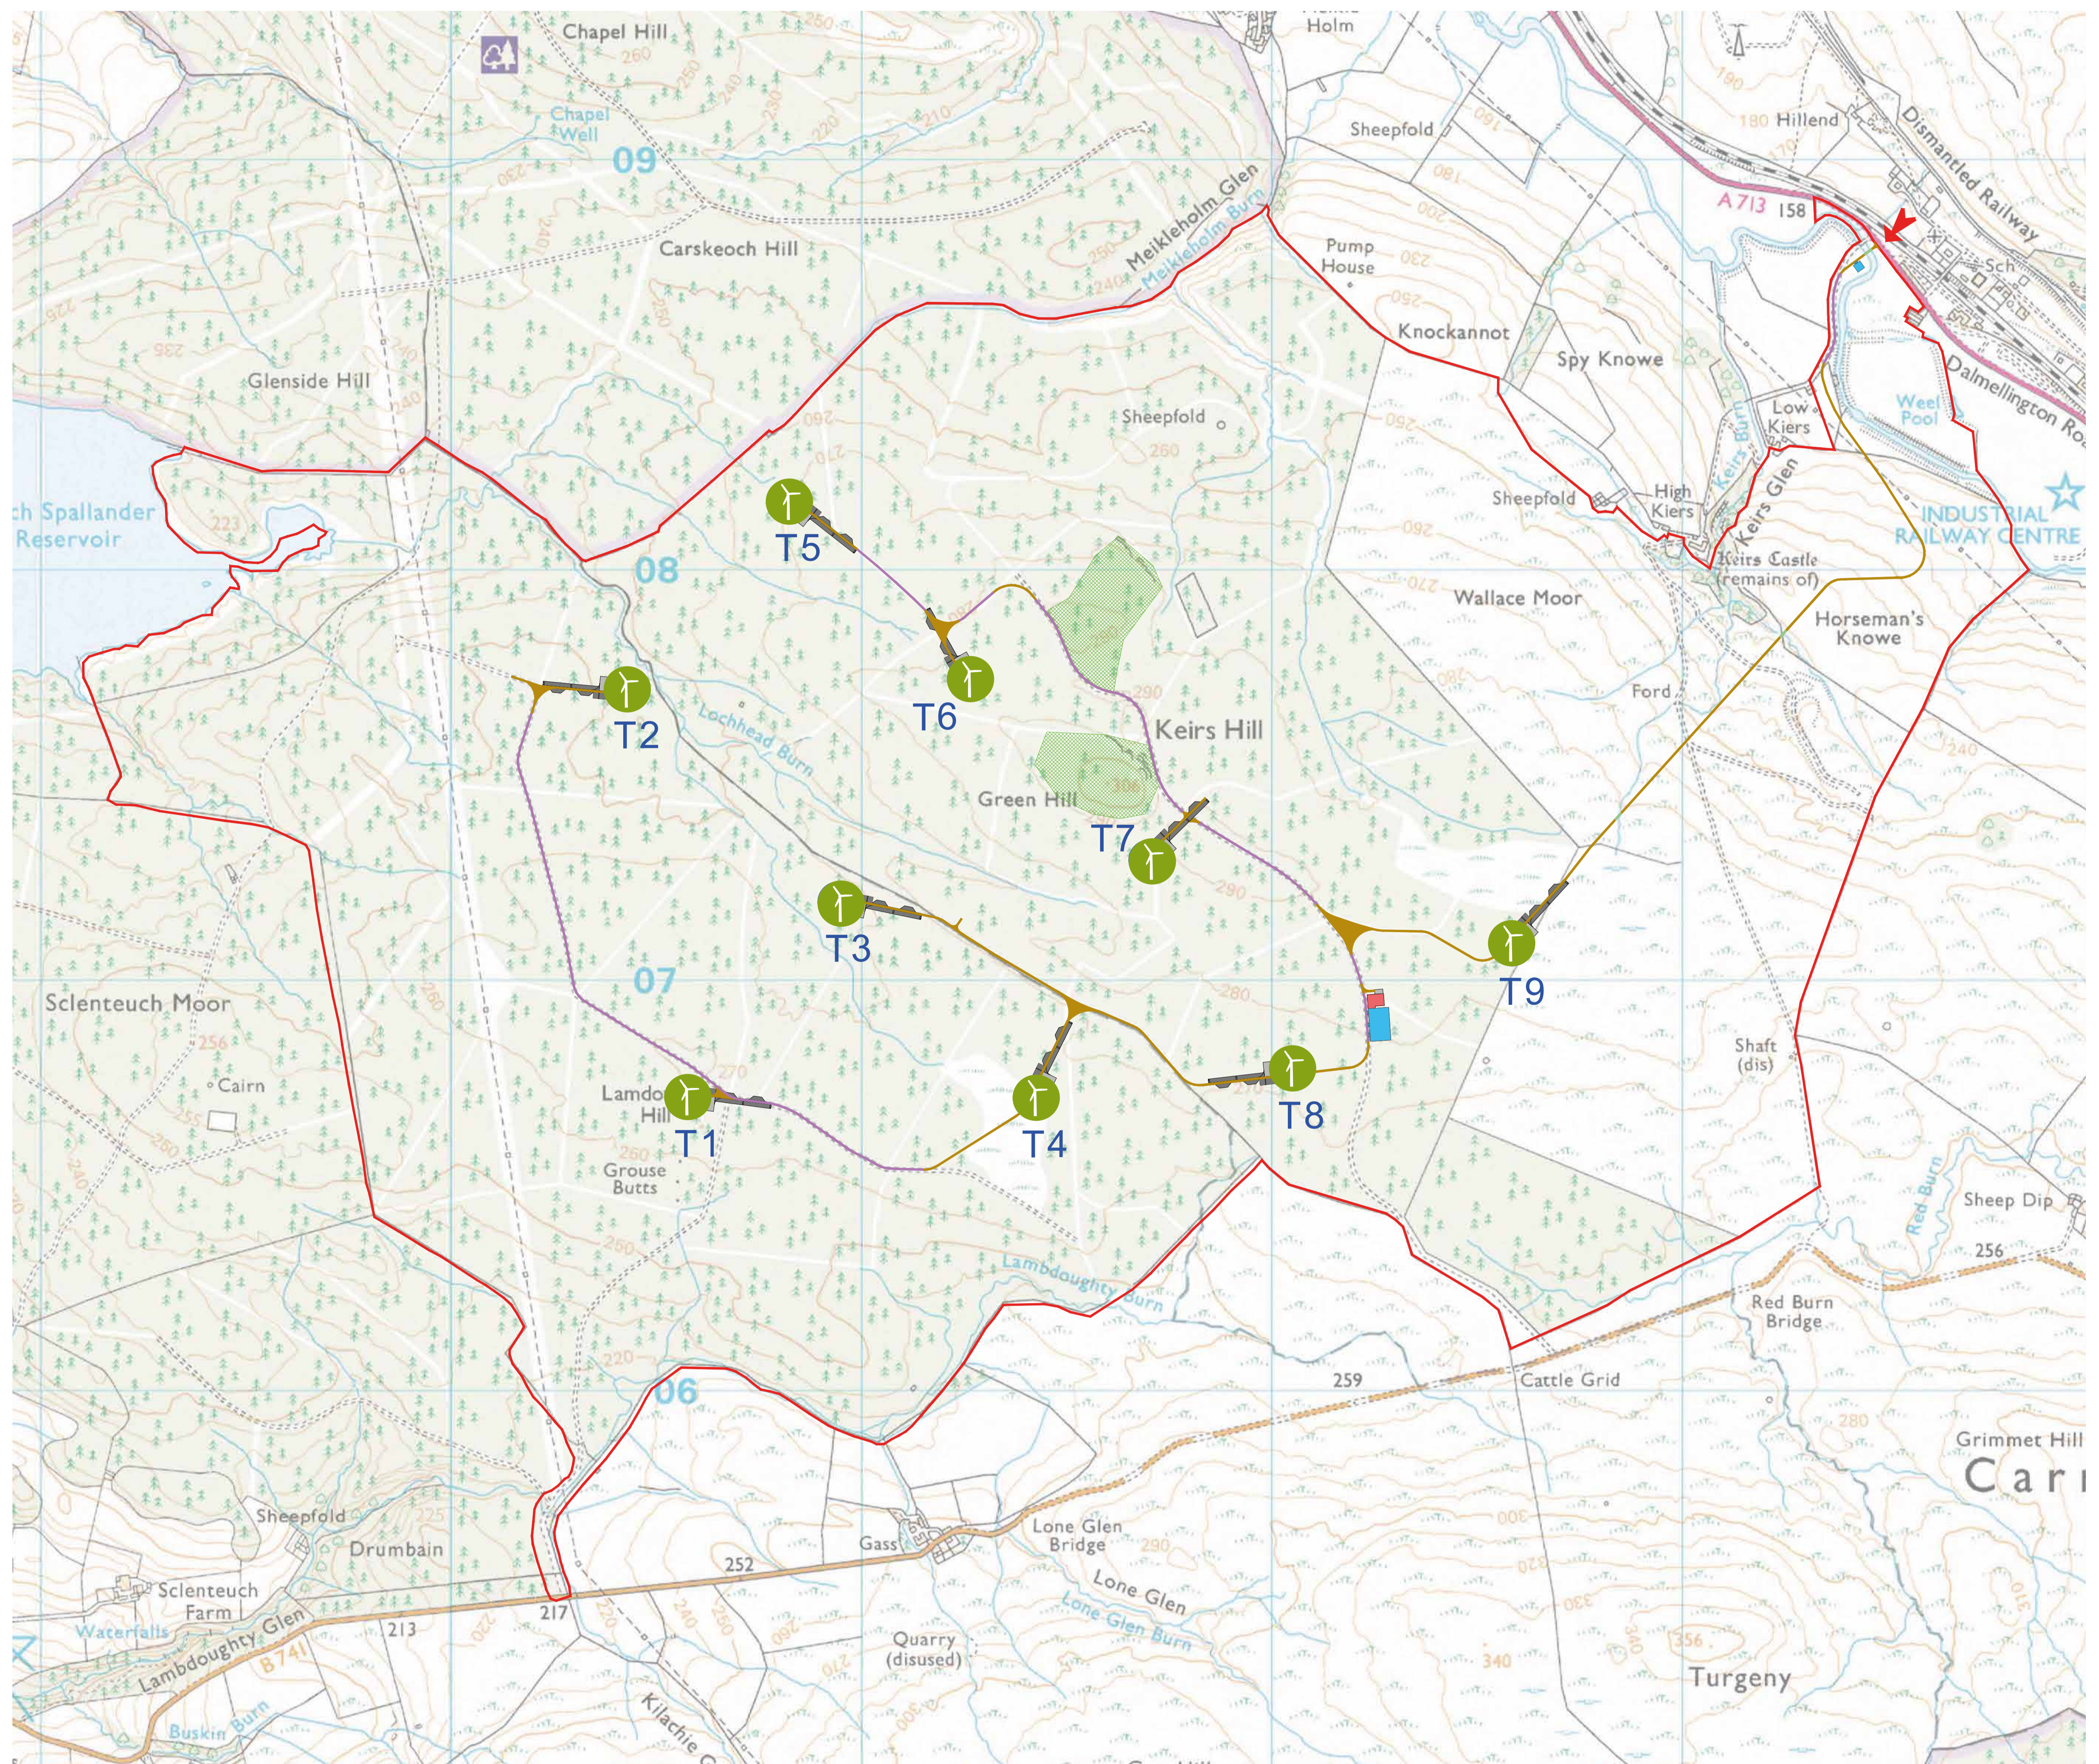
Chapel Hill
Holm
Chapel Well
09
Sheepfold
Hillend
Dismantled Railway
A713 158
Meikleholm Glen
Meikleholm Burn
Carskeoch Hill
Pump House
Sch
Knockannot
Spy Knowe
Dalmellington Ro
Glenside Hill
Sheepfold
Low Kiers
Weel Pool
Keirs Burn
Keirs Glen
ch Spallander Reservoir
223
T5
Sheepfold
High Kiers
INDUSTRIAL RAILWAY CENTRE
08
Keirs Castle (remains of)
Wallace Moor
Horseman's Knowe
T6
T2
Lochhead Burn
Keirs Hill
Ford
Green Hill
T7
T3
T9
07
Sclenteuch Moor
Cairn
Shaft (dis)
Lamdo Hill
T1
T4
T8
Grouse Butts
Sheep Dip
Red Burn
256
Lambdoughty Burn
Red Burn Bridge
259
Cattle Grid
06
Grimmet Hill
Car
Sheepfold
Drumbain
Gass
Lone Glen Bridge
252
Lone Glen
Lone Glen Burn
Sclenteuch Farm
Waterfalls
Lambdoughty Glen
217
213
B741
Quarry (disused)
340
356
Turgeny
Buskin Burn
Kilachie